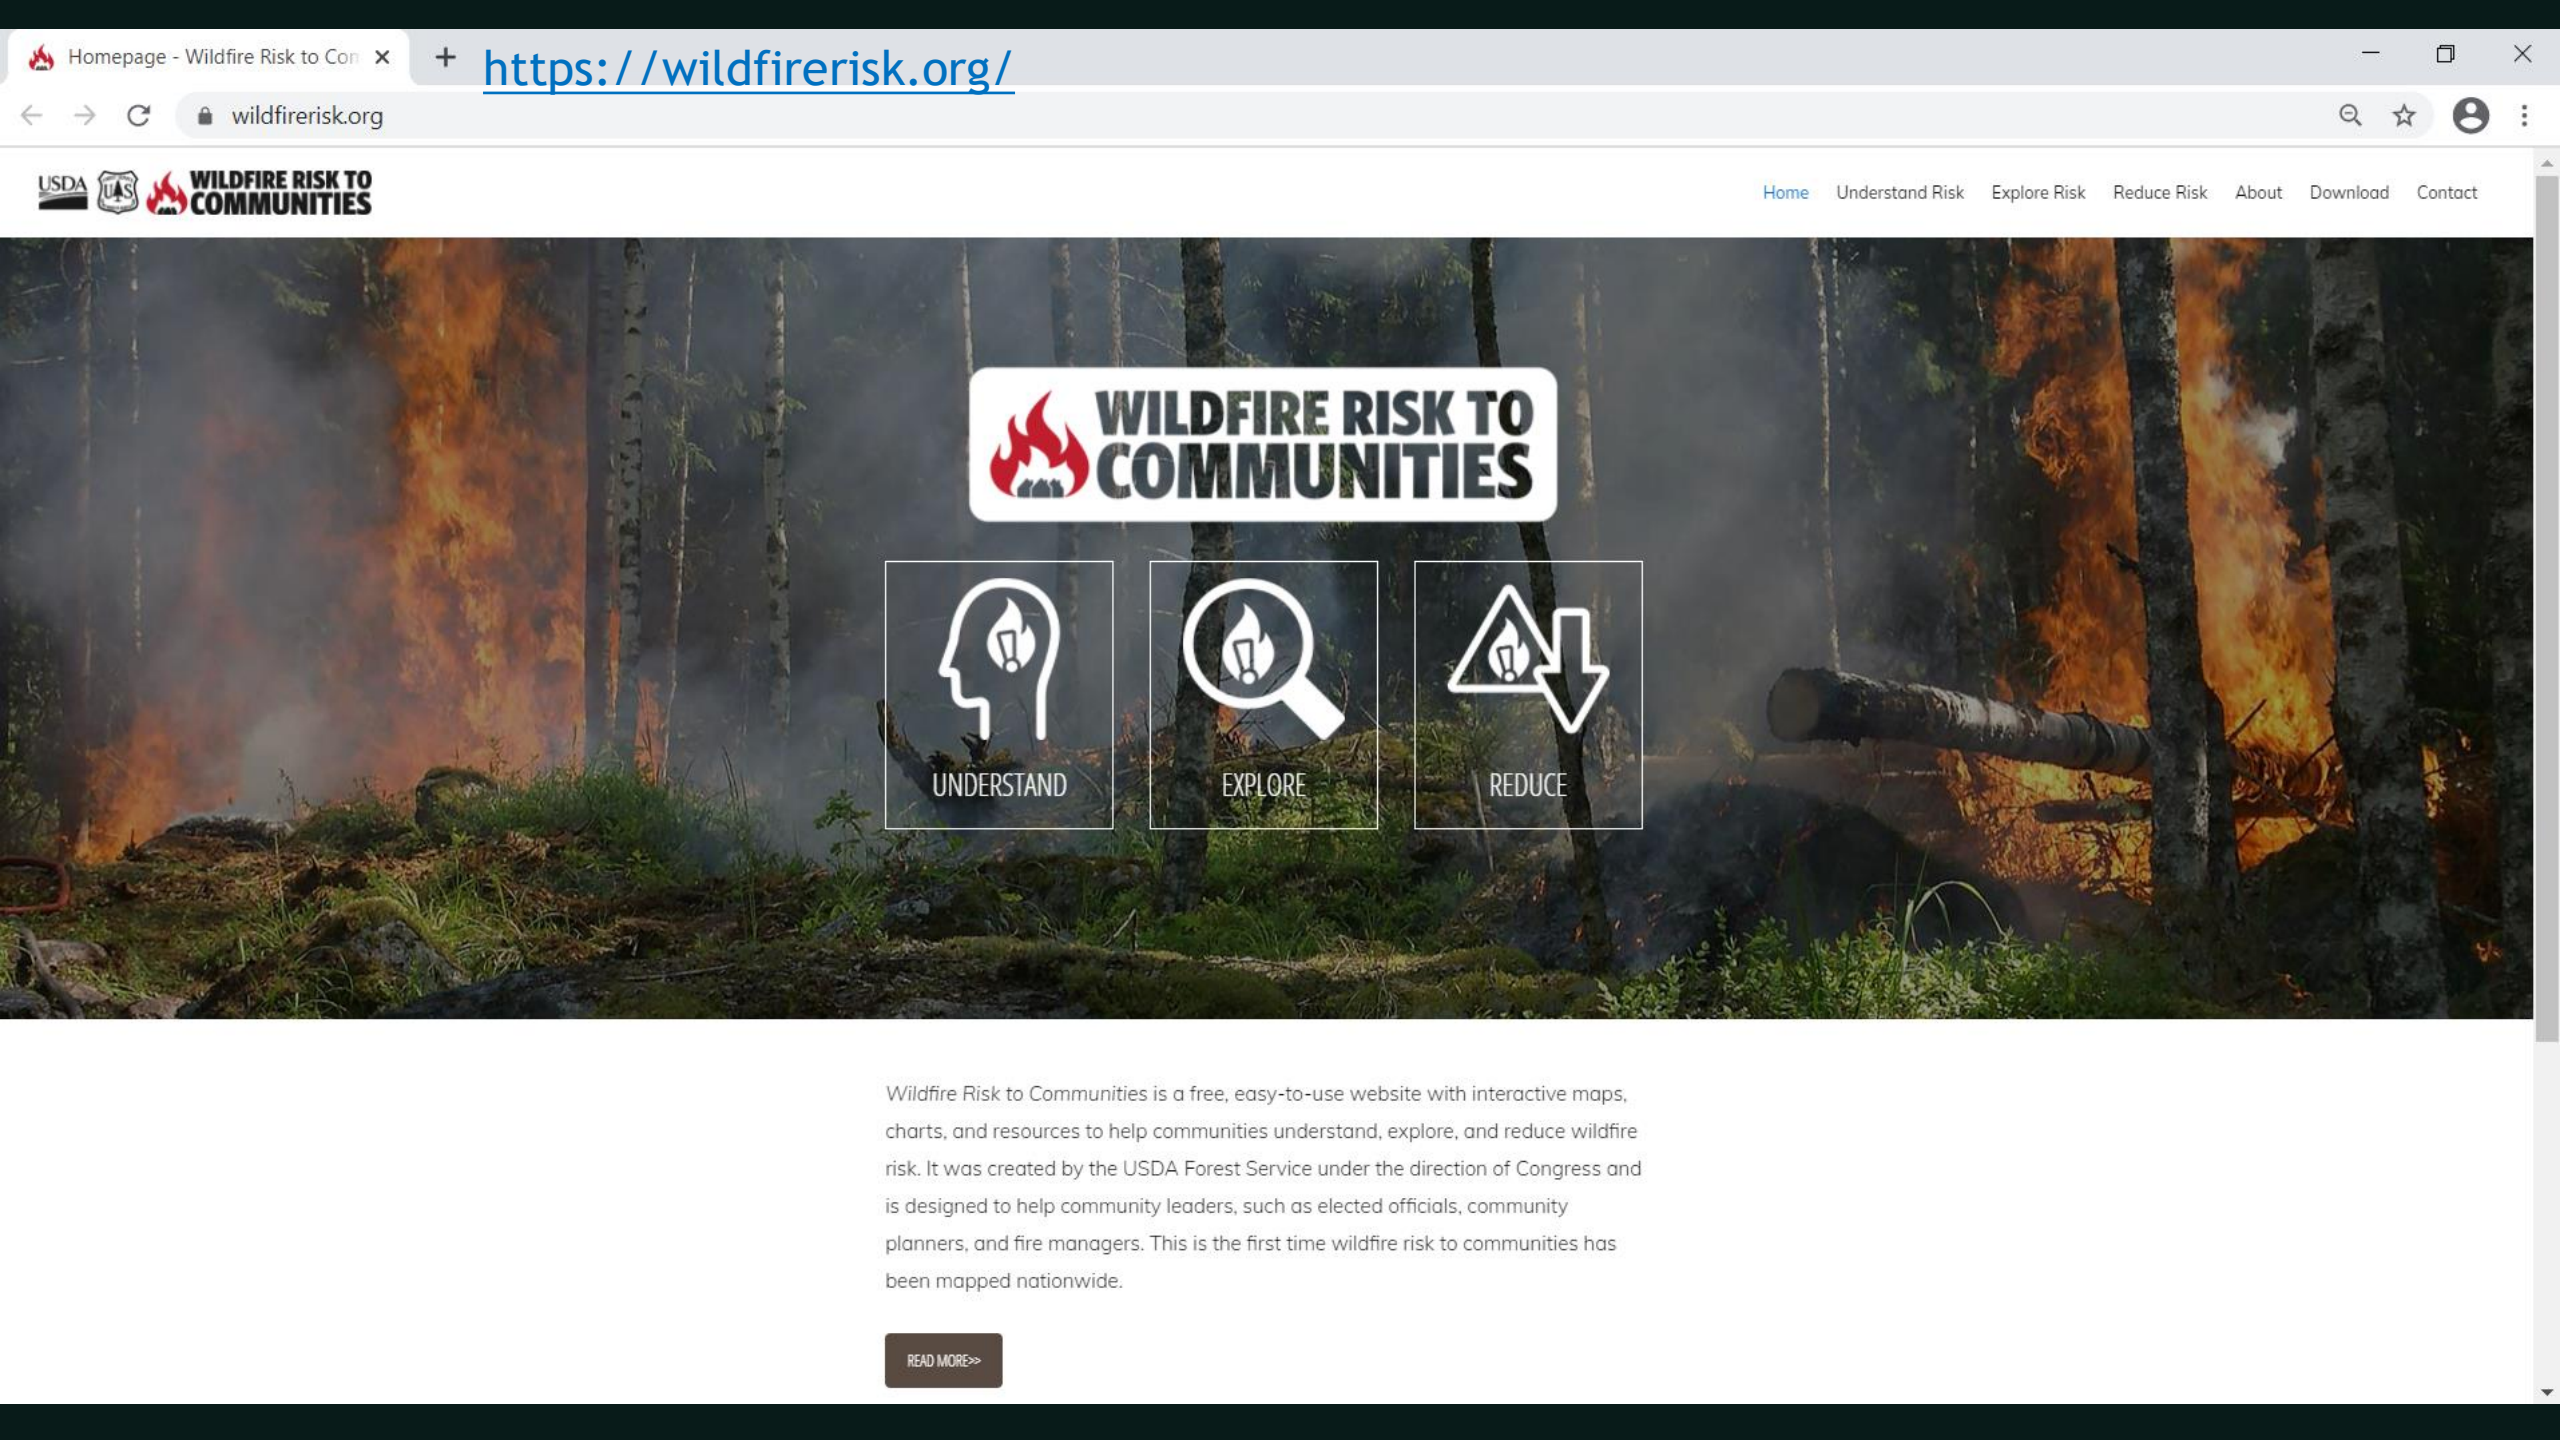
Homepage - Wildfire Risk to Con ×

https://wildfirerisk.org/

wildfirerisk.org

USDA WILDFIRE RISK TO COMMUNITIES

Home Understand Risk Explore Risk Reduce Risk About Download Contact

WILDFIRE RISK TO COMMUNITIES

UNDERSTAND

EXPLORE

REDUCE

Wildfire Risk to Communities is a free, easy-to-use website with interactive maps, charts, and resources to help communities understand, explore, and reduce wildfire risk. It was created by the USDA Forest Service under the direction of Congress and is designed to help community leaders, such as elected officials, community planners, and fire managers. This is the first time wildfire risk to communities has been mapped nationwide.

READ MORE>>